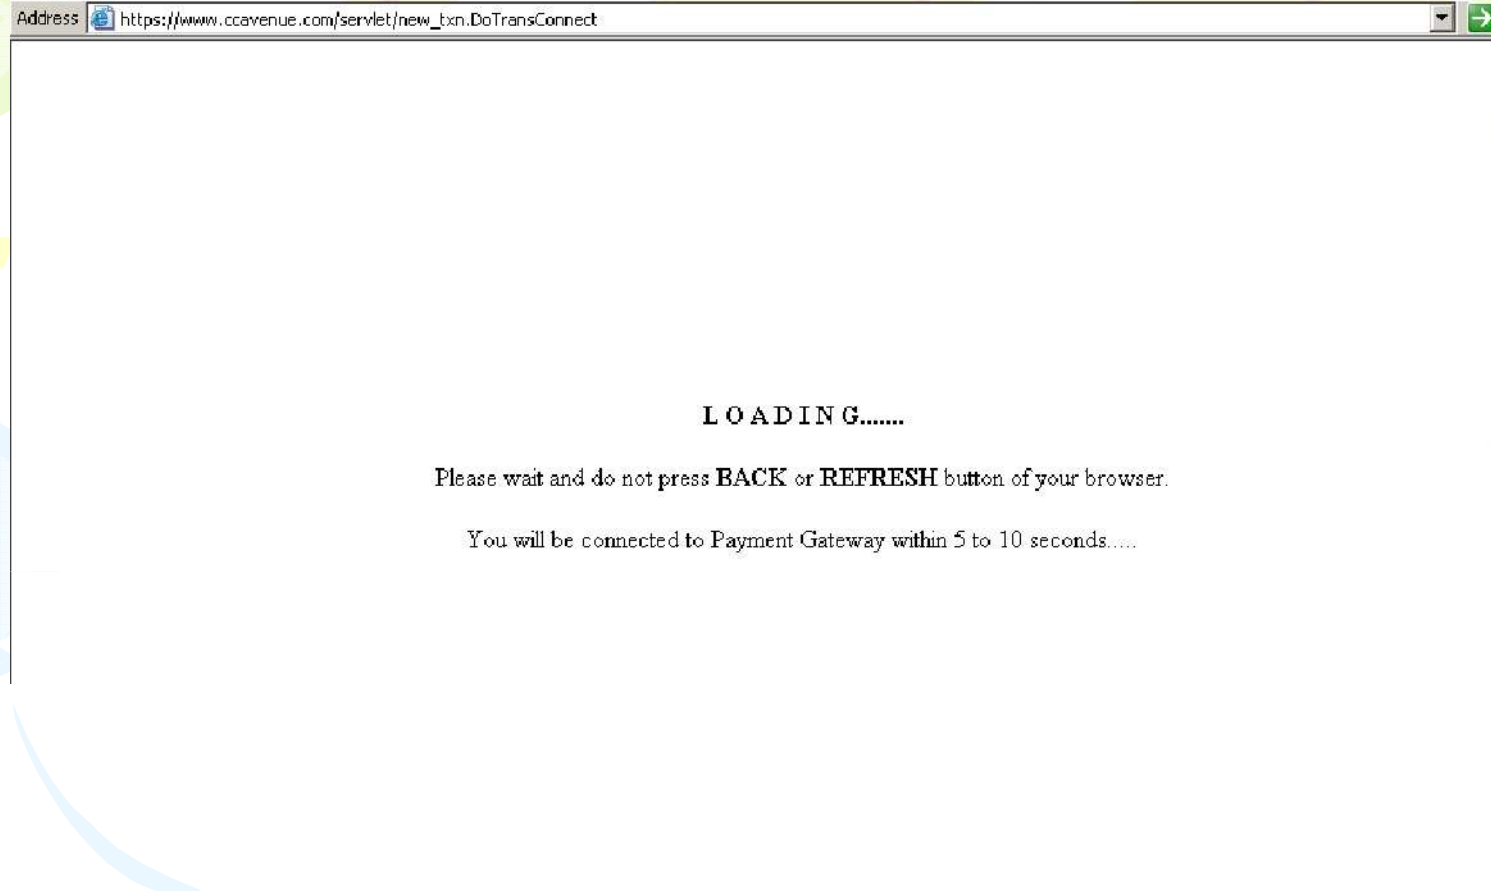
Address https://www.ccavenue.com/servlet/new_txn.DoTransConnect

L O A D I N G.......

Please wait and do not press BACK or REFRESH button of your browser.

You will be connected to Payment Gateway within 5 to 10 seconds.....